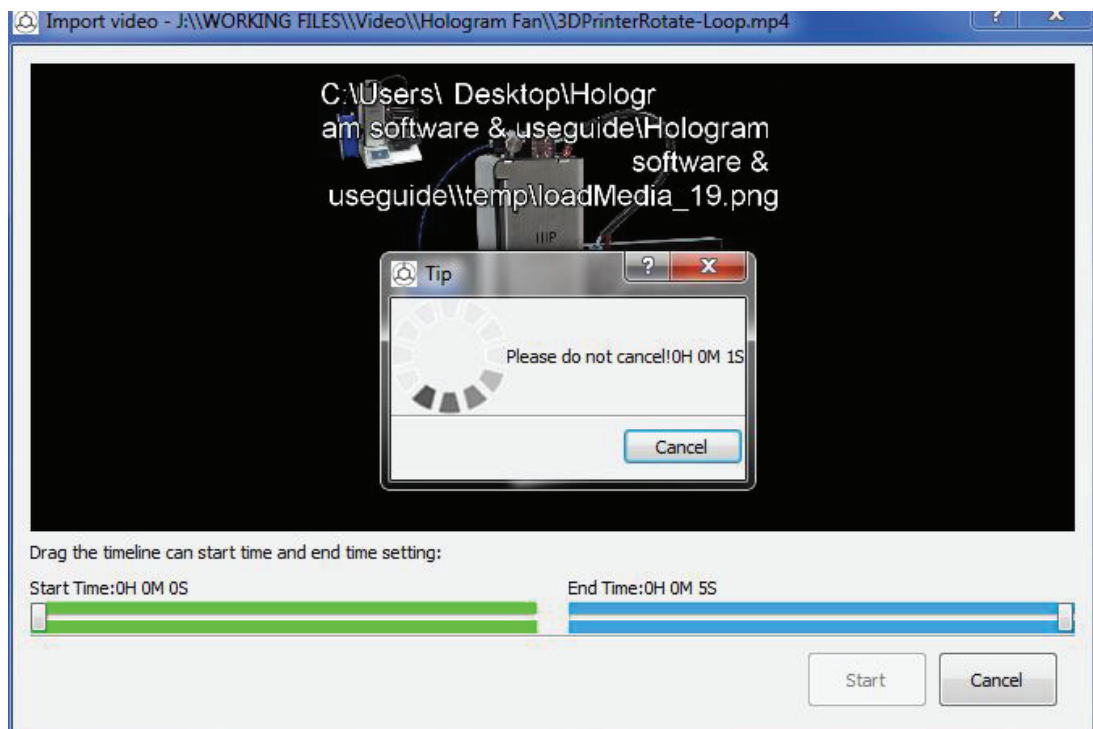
Import video - J:\\WORKING FILES\\Video\\Hologram Fan\\3DPrinterRotate-Loop.mp4

?

X

C:\Users\ Desktop\Hologram software & useguide\Hologram software & useguide\\temp\loadMedia_19.png

Tip

?

X

Please do not cancel!0H 0M 1S

Cancel

Drag the timeline can start time and end time setting:

Start Time:0H 0M 0S

End Time:0H 0M 5S

Start

Cancel